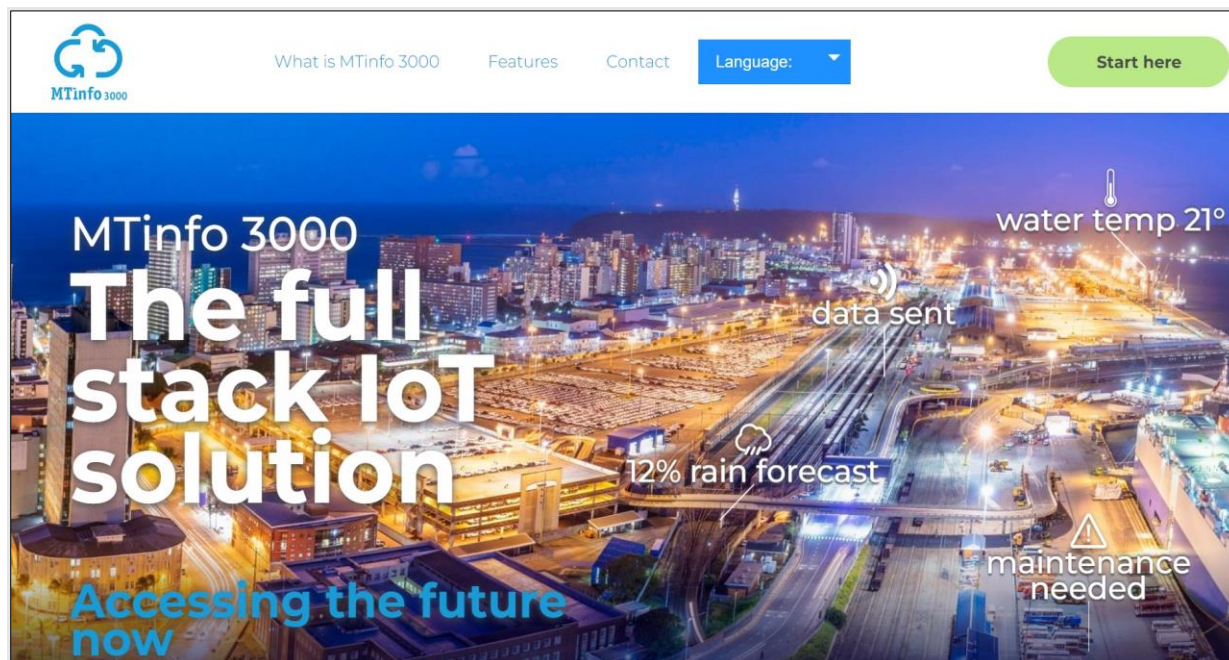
MTinfo 3000

What is MTinfo 3000
Features
Contact
Language:
Start here

MTinfo 3000
The full stack IoT solution

water temp 21°
data sent
12% rain forecast
maintenance needed

Accessing the future now